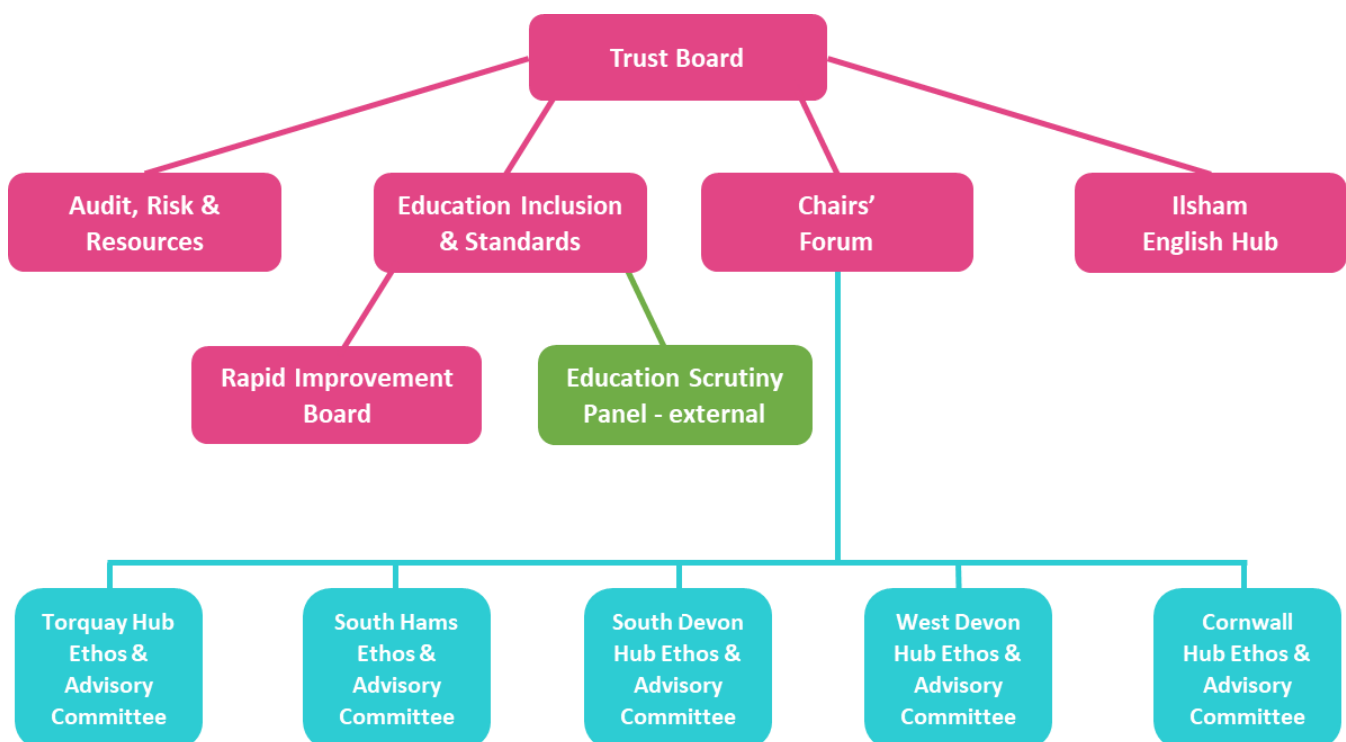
Trust Board

Audit, Risk & Resources

Education Inclusion & Standards

Chairs' Forum

Ilsham English Hub

Rapid Improvement Board

Education Scrutiny Panel - external

Torquay Hub Ethos & Advisory Committee

South Hams Ethos & Advisory Committee

South Devon Hub Ethos & Advisory Committee

West Devon Hub Ethos & Advisory Committee

Cornwall Hub Ethos & Advisory Committee